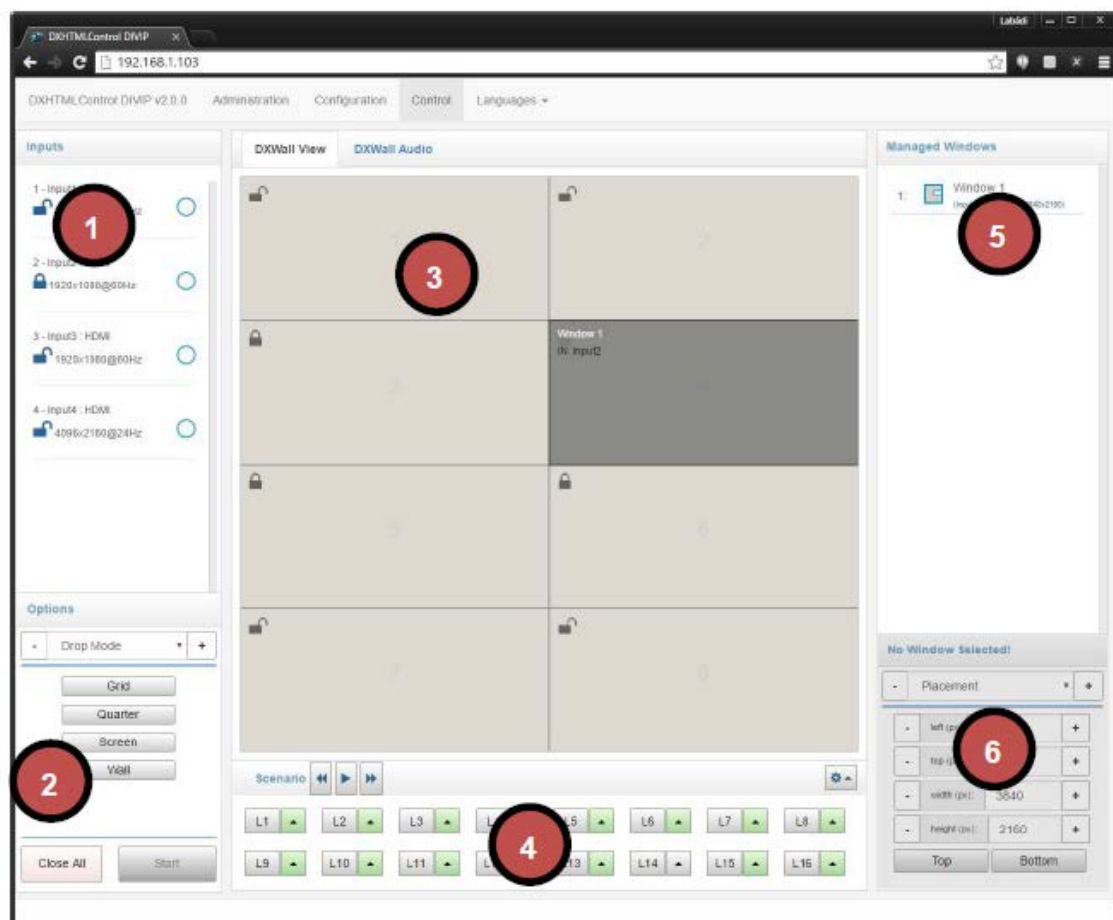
DXHTMLControl DIVIP ×

Labidi

192.168.1.103

DXHTMLControl DIVIP v2.0.0 Administration Configuration Control Languages ▾

Inputs

1 - Input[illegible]
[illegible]Hz

1

2 - Input2 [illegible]
1920x1080@60Hz

3 - Input3 : HDMI
1920x1080@60Hz

4 - Input4 : HDMI
4096x2160@24Hz

Options

- Drop Mode ▾ +

Grid
Quarter
Screen
Wall

2

Close All
Start

DXWall View
DXWall Audio

1
2
3
Window 1
IN: Input2
4
5
6
7
8

3

Scenario

L1 L2 L3 L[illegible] L5 L6 L7 L8
L9 L10 L11 L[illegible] L13 L14 L15 L16

4

Managed Windows

1. Window 1
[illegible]x2160)

5

No Window Selected!

- Placement ▾ +

- left (p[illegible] +
- top ([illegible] +
- width (px): 3840 +
- height (px): 2160 +

6

Top
Bottom